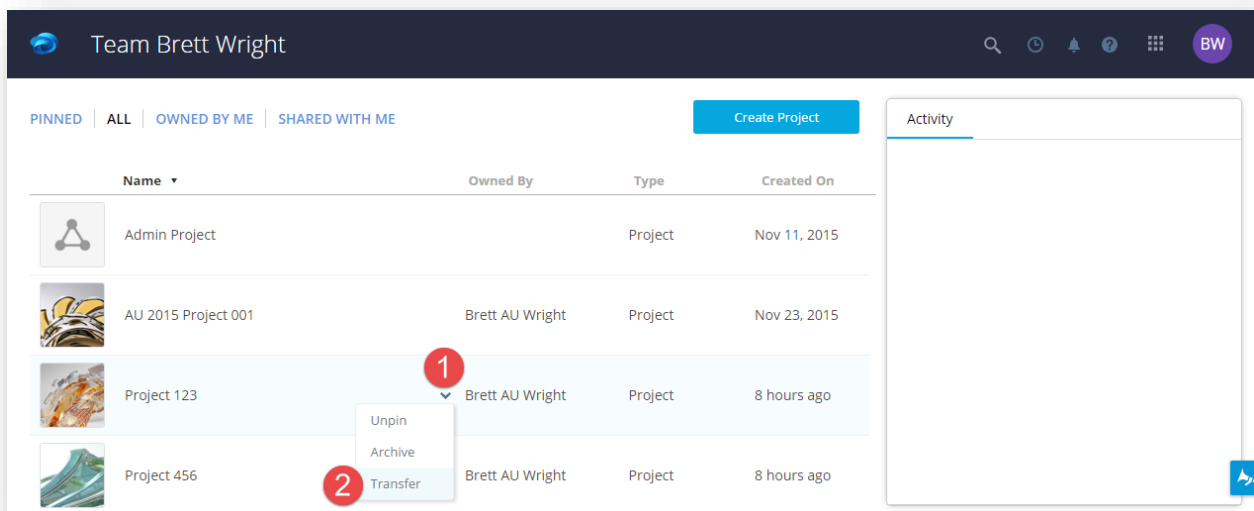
Team Brett Wright

BW

PINNED | ALL | OWNED BY ME | SHARED WITH ME

Create Project

Activity

| Name ▾ | Owned By | Type | Created On |
|---|---|---|---|
| Admin Project | | Project | Nov 11, 2015 |
| AU 2015 Project 001 | Brett AU Wright | Project | Nov 23, 2015 |
| Project 123 | Brett AU Wright | Project | 8 hours ago |
| Project 456 | Brett AU Wright | Project | 8 hours ago |

1

Unpin
Archive
Transfer

2